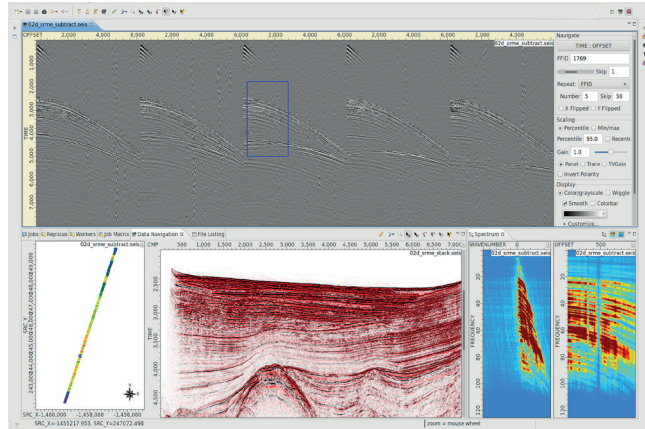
02d_srme_subtract.seis

OFFSET 2,000 4,000 6,000 2,000 4,000 6,000 2,000 4,000 6,000 2,000 4,000 6,000 2,000 4,000 6,000

02d_srme_subtract.seis

TIME 1,000 2,000 3,000 4,000 5,000 6,000 7,000

Navigate
TIME : OFFSET
FFID 1769
Skip 1
Repeat: FFID
Number 5 Skip 50
X Flipped Y Flipped
Scaling
Percentile Min/max
Percentile 95.0 Recenter
Gain 1.0
Panel Trace TVGain
Invert Polarity
Display
Color/grayscale Wiggle
Smooth Colorbar
Customize

Jobs Replicas Workers Job Matrix Data Navigation File Listing

02d_srme_subtract.seis
SRC_Y 243,000 244,000 245,000 246,000 247,000 248,000
SRC_X -1,460,000 -1,458,000 -1,456,000
SRC_X=-1455217.953, SRC_Y=247072.498

CMP 500 1,000 1,500 2,000 2,500 3,000 3,500 4,000 4,500 5,000 5,500 6,000 6,500 7,000
02d_srme_stack.seis
TIME 2,500 3,000 3,500

Spectrum
WAVENUMBER 0
02d_srme_subtract.seis
FREQUENCY 20 40 60 80 100 120

OFFSET 2,000
02d_srme_subtract.seis
FREQUENCY 20 40 60 80 100 120

zoom = mouse wheel